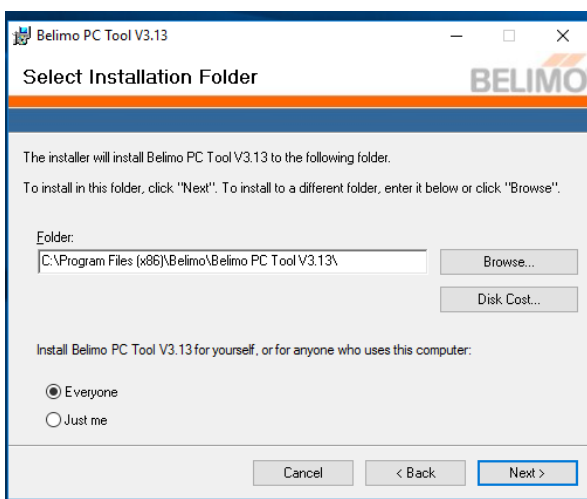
Belimo PC Tool V3.13

Select Installation Folder

BELIMO

The installer will install Belimo PC Tool V3.13 to the following folder.

To install in this folder, click "Next". To install to a different folder, enter it below or click "Browse".

Folder:

C:\Program Files (x86)\Belimo\Belimo PC Tool V3.13\

Browse...

Disk Cost...

Install Belimo PC Tool V3.13 for yourself, or for anyone who uses this computer:

Everyone

Just me

Cancel

< Back

Next >